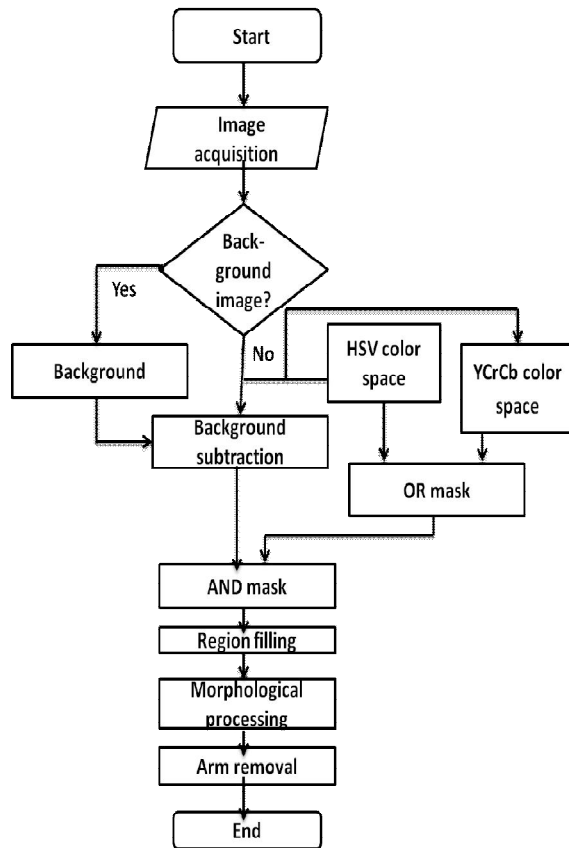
Start

Image acquisition

Background image?

Yes

No

Background

HSV color space

YCrCb color space

Background subtraction

OR mask

AND mask

Region filling

Morphological processing

Arm removal

End